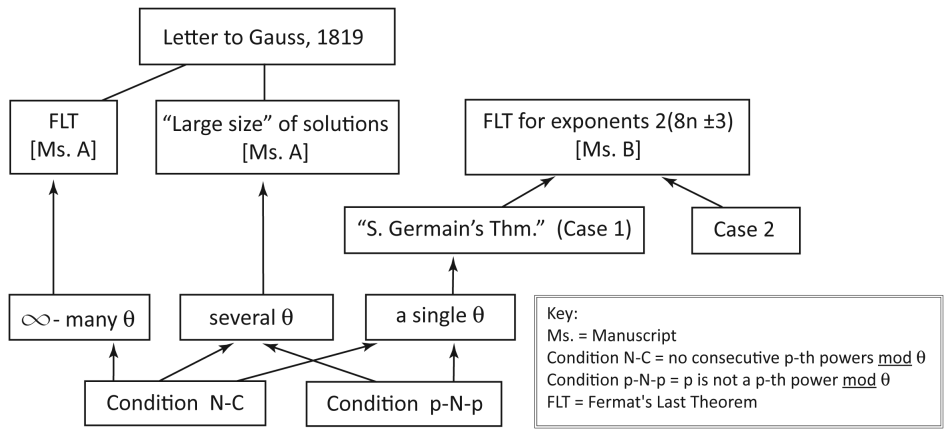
Letter to Gauss, 1819

FLT [Ms. A]

"Large size" of solutions [Ms. A]

FLT for exponents 2(8n ±3) [Ms. B]

"S. Germain's Thm." (Case 1)

Case 2

$\infty$- many $\theta$

several $\theta$

a single $\theta$

Condition N-C

Condition p-N-p

Key:
Ms. = Manuscript
Condition N-C = no consecutive p-th powers mod $\theta$
Condition p-N-p = p is not a p-th power mod $\theta$
FLT = Fermat's Last Theorem